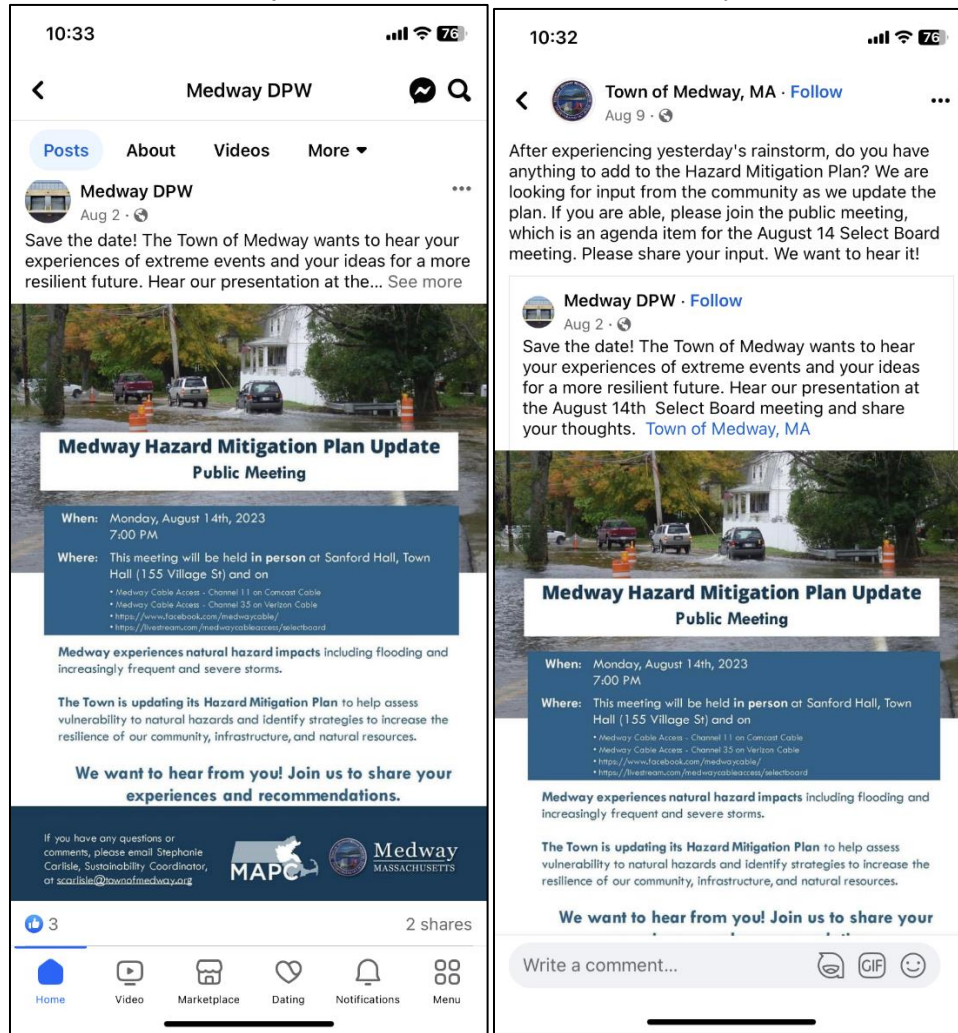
10:33

76

Medway DPW

Posts About Videos More

Medway DPW
Aug 2 ·

Save the date! The Town of Medway wants to hear your experiences of extreme events and your ideas for a more resilient future. Hear our presentation at the... See more

Medway Hazard Mitigation Plan Update
Public Meeting

When: Monday, August 14th, 2023
7:00 PM

Where: This meeting will be held in person at Sanford Hall, Town Hall (155 Village St) and on
• Medway Cable Access - Channel 11 on Comcast Cable
• Medway Cable Access - Channel 35 on Verizon Cable
• https://www.facebook.com/medwaycable/
• https://livestream.com/medwaycableaccess/selectboard

Medway experiences natural hazard impacts including flooding and increasingly frequent and severe storms.

The Town is updating its Hazard Mitigation Plan to help assess vulnerability to natural hazards and identify strategies to increase the resilience of our community, infrastructure, and natural resources.

We want to hear from you! Join us to share your experiences and recommendations.

If you have any questions or comments, please email Stephanie Carlisle, Sustainability Coordinator, at scarlisle@townofmedway.org

MAPC

Medway
MASSACHUSETTS

3

2 shares

Home Video Marketplace Dating Notifications Menu

10:32

76

Town of Medway, MA · Follow
Aug 9 ·

After experiencing yesterday's rainstorm, do you have anything to add to the Hazard Mitigation Plan? We are looking for input from the community as we update the plan. If you are able, please join the public meeting, which is an agenda item for the August 14 Select Board meeting. Please share your input. We want to hear it!

Medway DPW · Follow
Aug 2 ·

Save the date! The Town of Medway wants to hear your experiences of extreme events and your ideas for a more resilient future. Hear our presentation at the August 14th Select Board meeting and share your thoughts. Town of Medway, MA

Medway Hazard Mitigation Plan Update
Public Meeting

When: Monday, August 14th, 2023
7:00 PM

Where: This meeting will be held in person at Sanford Hall, Town Hall (155 Village St) and on
• Medway Cable Access - Channel 11 on Comcast Cable
• Medway Cable Access - Channel 35 on Verizon Cable
• https://www.facebook.com/medwaycable/
• https://livestream.com/medwaycableaccess/selectboard

Medway experiences natural hazard impacts including flooding and increasingly frequent and severe storms.

The Town is updating its Hazard Mitigation Plan to help assess vulnerability to natural hazards and identify strategies to increase the resilience of our community, infrastructure, and natural resources.

We want to hear from you! Join us to share your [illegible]

Write a comment...

GIF